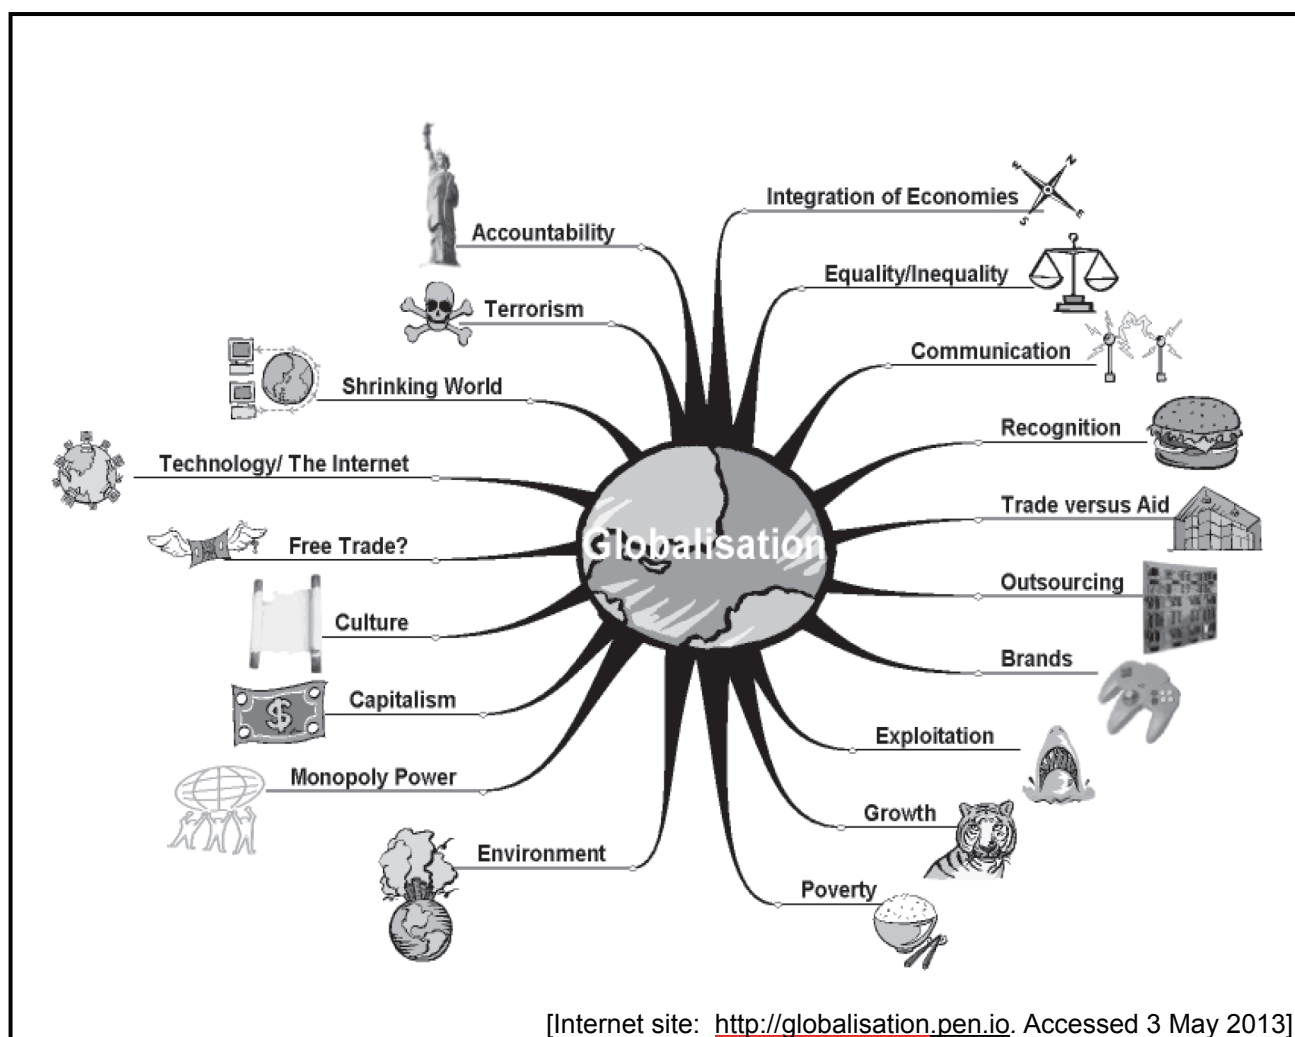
Globalisation

Accountability

Terrorism

Shrinking World

Technology/ The Internet

Free Trade?

Culture

Capitalism

Monopoly Power

Environment

Integration of Economies

Equality/Inequality

Communication

Recognition

Trade versus Aid

Outsourcing

Brands

Exploitation

Growth

Poverty

[Internet site: http://globalisation.pen.io. Accessed 3 May 2013]